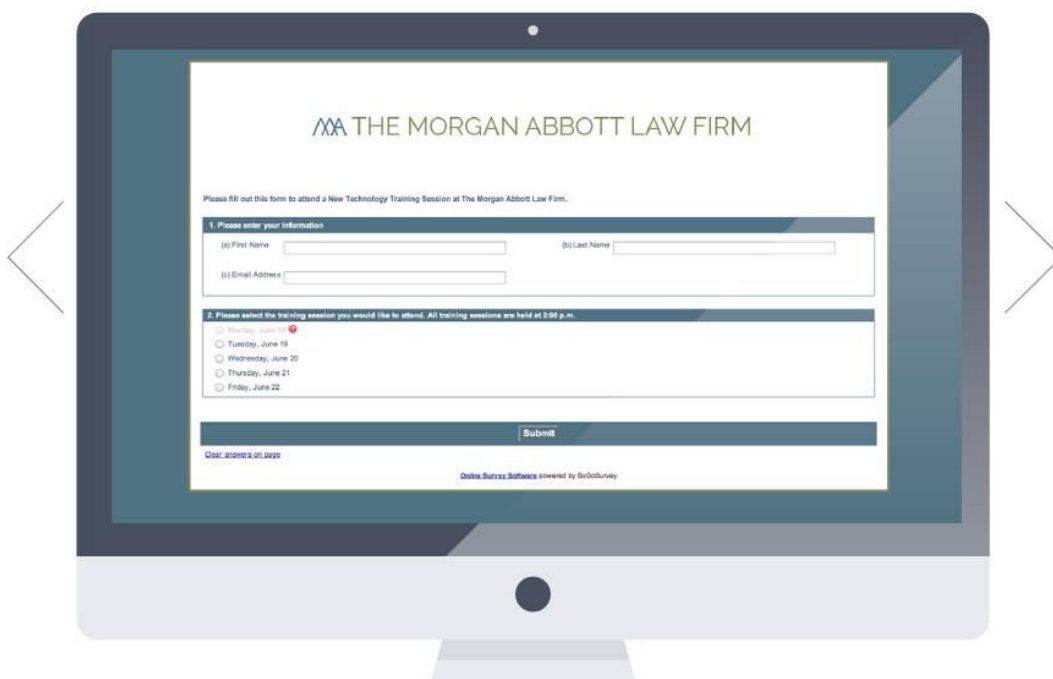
THE MORGAN ABBOTT LAW FIRM

Please fill out this form to attend a New Technology Training Session at The Morgan Abbott Law Firm.

1. Please enter your information

(a) First Name

(b) Last Name

(c) Email Address

2. Please select the training session you would like to attend. All training sessions are held at 2:00 p.m.

Monday, June 18

Tuesday, June 19

Wednesday, June 20

Thursday, June 21

Friday, June 22

Submit

Clear answers on page

Online Survey Software powered by SoGoSurvey